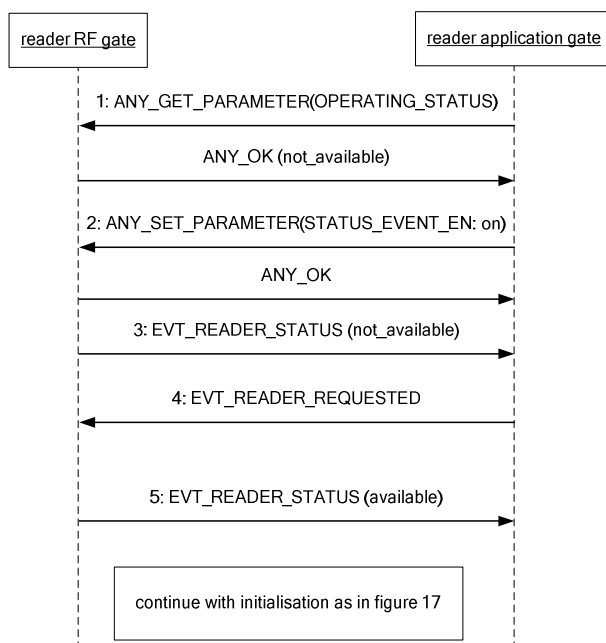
reader RF gate

reader application gate

1: ANY_GET_PARAMETER(OPERATING_STATUS)

ANY_OK (not_available)

2: ANY_SET_PARAMETER(STATUS_EVENT_EN: on)

ANY_OK

3: EVT_READER_STATUS (not_available)

4: EVT_READER_REQUESTED

5: EVT_READER_STATUS (available)

continue with initialisation as in figure 17